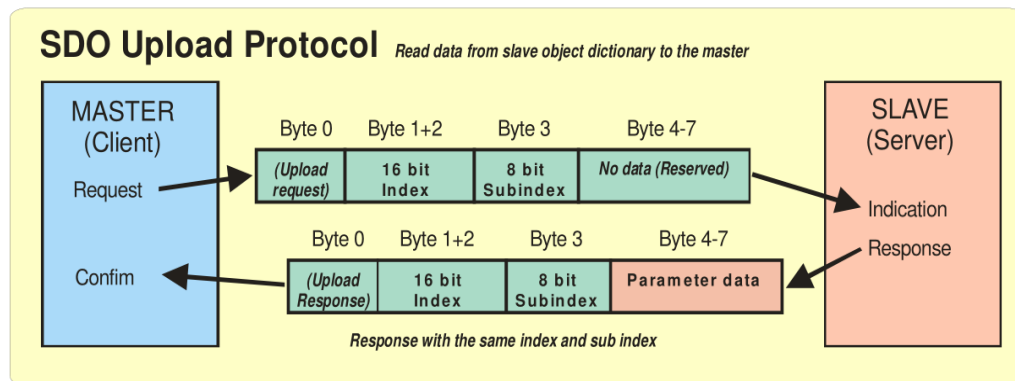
SDO Upload Protocol *Read data from slave object dictionary to the master*

MASTER
(Client)

Request

Confirm

Byte 0 | Byte 1+2 | Byte 3 | Byte 4-7

| (Upload request) | 16 bit Index | 8 bit Subindex | No data (Reserved) |
|---|---|---|---|

Byte 0 | Byte 1+2 | Byte 3 | Byte 4-7

| (Upload Response) | 16 bit Index | 8 bit Subindex | Parameter data |
|---|---|---|---|

Response with the same index and sub index

SLAVE
(Server)

Indication

Response